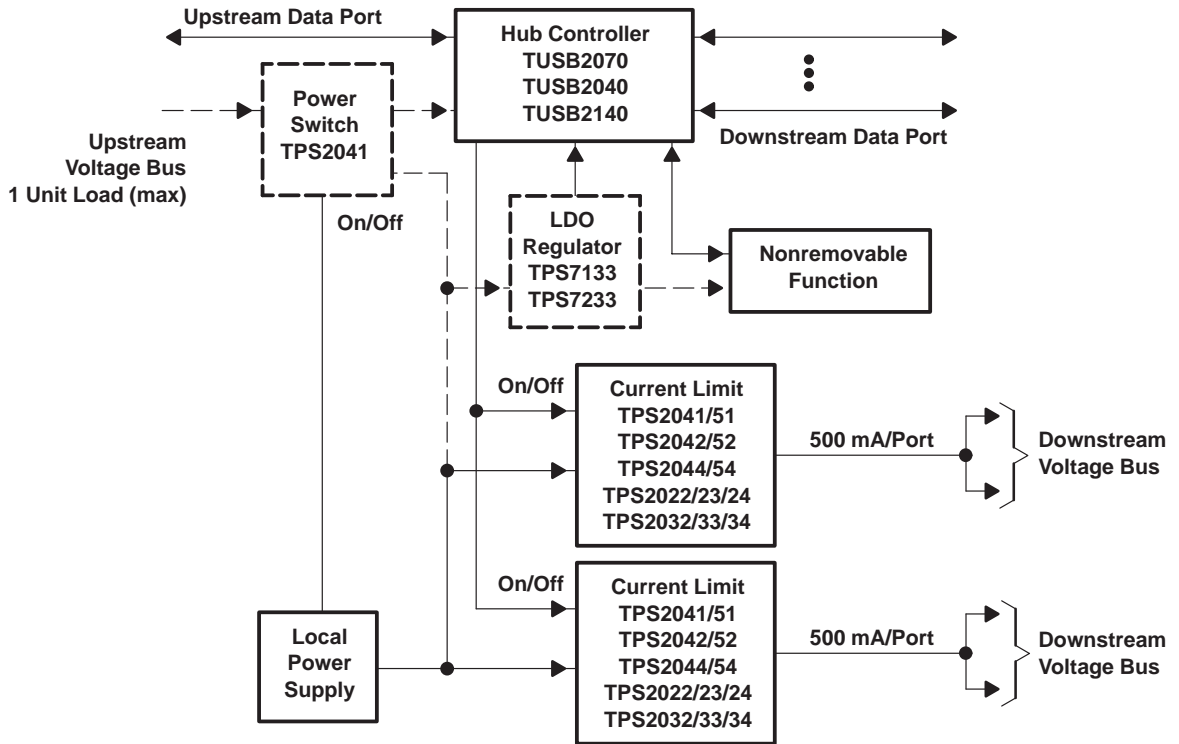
Upstream Data Port

Hub Controller
TUSB2070
TUSB2040
TUSB2140

Downstream Data Port

Upstream
Voltage Bus
1 Unit Load (max)

Power
Switch
TPS2041

On/Off

LDO
Regulator
TPS7133
TPS7233

Nonremovable
Function

On/Off

Current Limit
TPS2041/51
TPS2042/52
TPS2044/54
TPS2022/23/24
TPS2032/33/34

500 mA/Port

Downstream
Voltage Bus

On/Off

Local
Power
Supply

Current Limit
TPS2041/51
TPS2042/52
TPS2044/54
TPS2022/23/24
TPS2032/33/34

500 mA/Port

Downstream
Voltage Bus